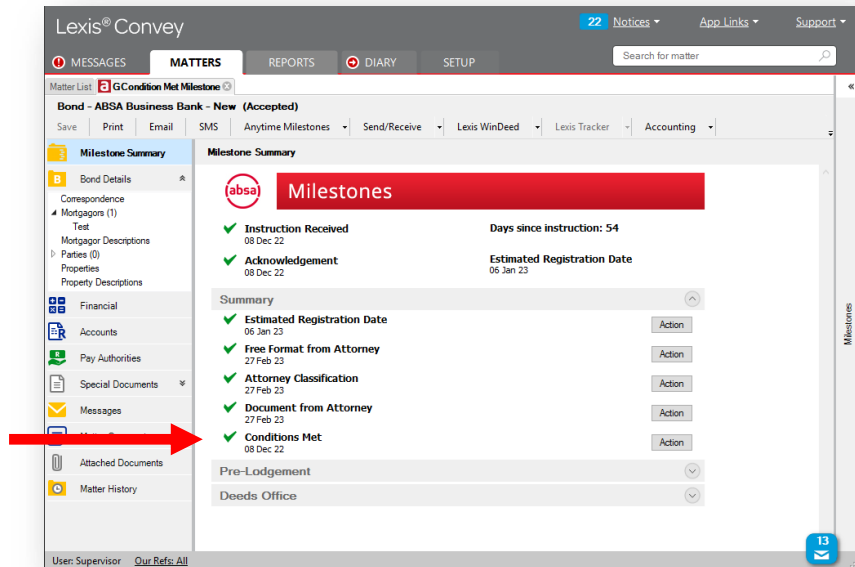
Lexis® Convey

22 Notices ▾ App Links ▾ Support ▾

MESSAGES MATTERS REPORTS DIARY SETUP

Search for matter

Matter List GCondition Met Milestone

Bond - ABSA Business Bank - New (Accepted)

Save | Print | Email | SMS | Anytime Milestones ▾ | Send/Receive ▾ | Lexis WinDeed ▾ | Lexis Tracker ▾ | Accounting ▾

Milestone Summary

Bond Details

Correspondence
Mortgagors (1)
Test
Mortgagor Descriptions
Parties (0)
Properties
Property Descriptions

Financial

Accounts

Pay Authorities

Special Documents

Messages

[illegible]

Attached Documents

Matter History

Milestone Summary

absa Milestones

Instruction Received
08 Dec 22

Days since instruction: 54

Acknowledgement
08 Dec 22

Estimated Registration Date
06 Jan 23

Summary

Estimated Registration Date
06 Jan 23
Action

Free Format from Attorney
27 Feb 23
Action

Attorney Classification
27 Feb 23
Action

Document from Attorney
27 Feb 23
Action

Conditions Met
08 Dec 22
Action

Pre-Lodgement

Deeds Office

Milestones

13

User: Supervisor Our Refs: All